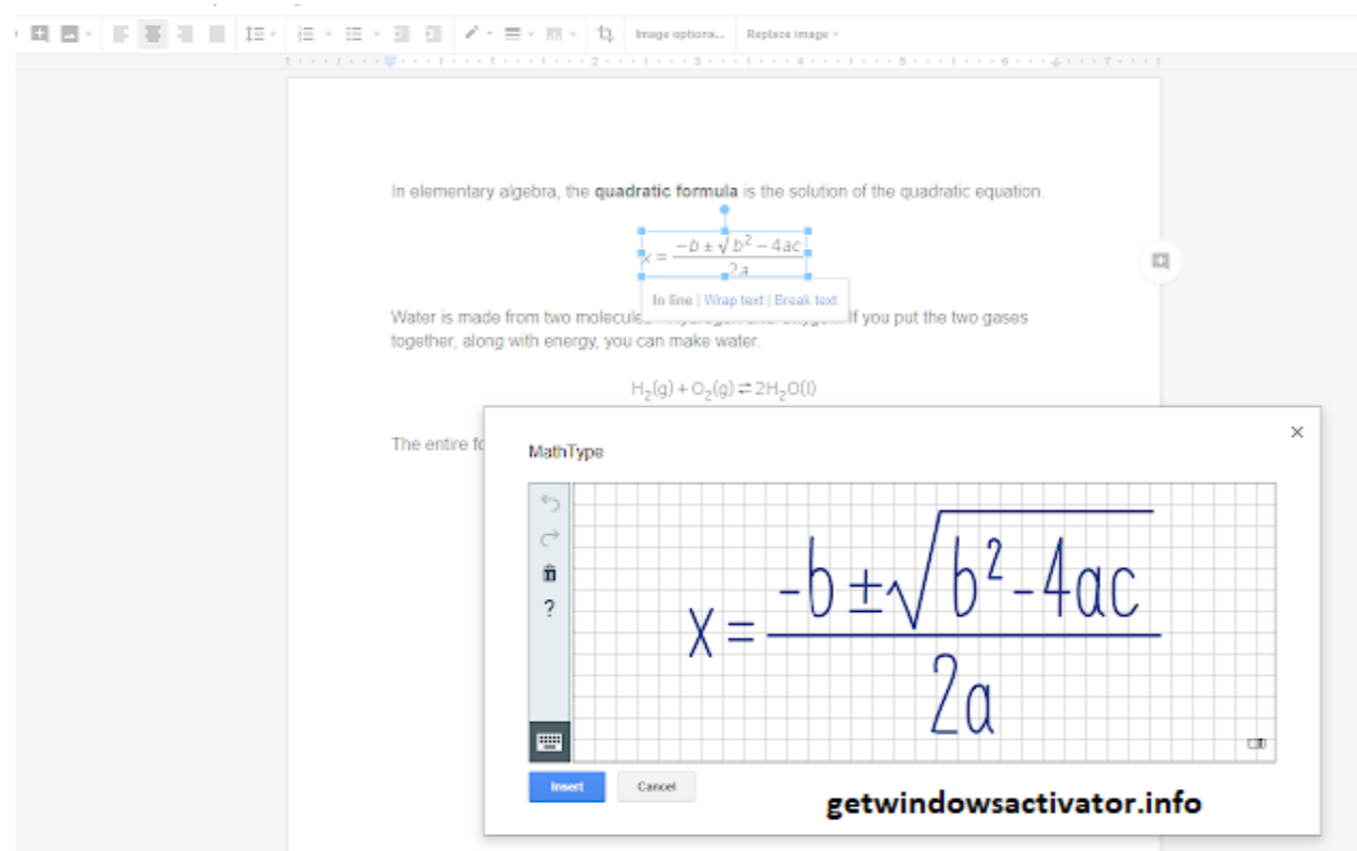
Image options... Replace image

In elementary algebra, the **quadratic formula** is the solution of the quadratic equation.

$x = \frac{-b \pm \sqrt{b^2 - 4ac}}{2a}$

In line | Wrap text | Break text

Water is made from two molecules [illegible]. If you put the two gases together, along with energy, you can make water.

$H_2(g) + O_2(g) \rightleftarrows 2H_2O(l)$

The entire fo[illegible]

MathType

?

$x = \frac{-b \pm \sqrt{b^2 - 4ac}}{2a}$

Insert Cancel

getwindowsactivator.info